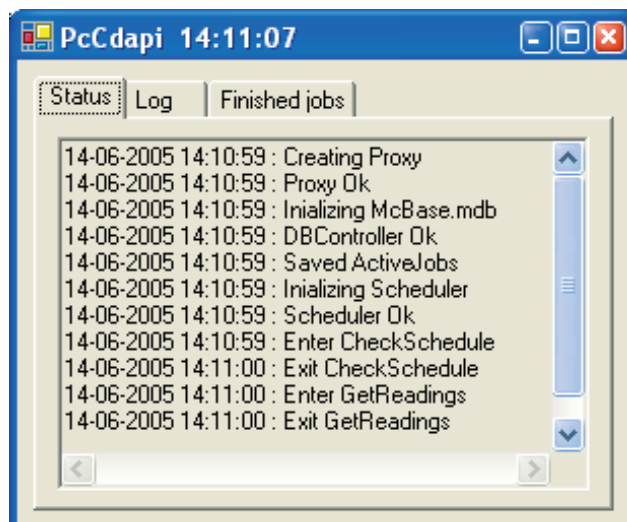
PcCdapi 14:11:07

Status | Log | Finished jobs

14-06-2005 14:10:59 : Creating Proxy
14-06-2005 14:10:59 : Proxy Ok
14-06-2005 14:10:59 : Inializing McBase.mdb
14-06-2005 14:10:59 : DBController Ok
14-06-2005 14:10:59 : Saved ActiveJobs
14-06-2005 14:10:59 : Inializing Scheduler
14-06-2005 14:10:59 : Scheduler Ok
14-06-2005 14:10:59 : Enter CheckSchedule
14-06-2005 14:11:00 : Exit CheckSchedule
14-06-2005 14:11:00 : Enter GetReadings
14-06-2005 14:11:00 : Exit GetReadings